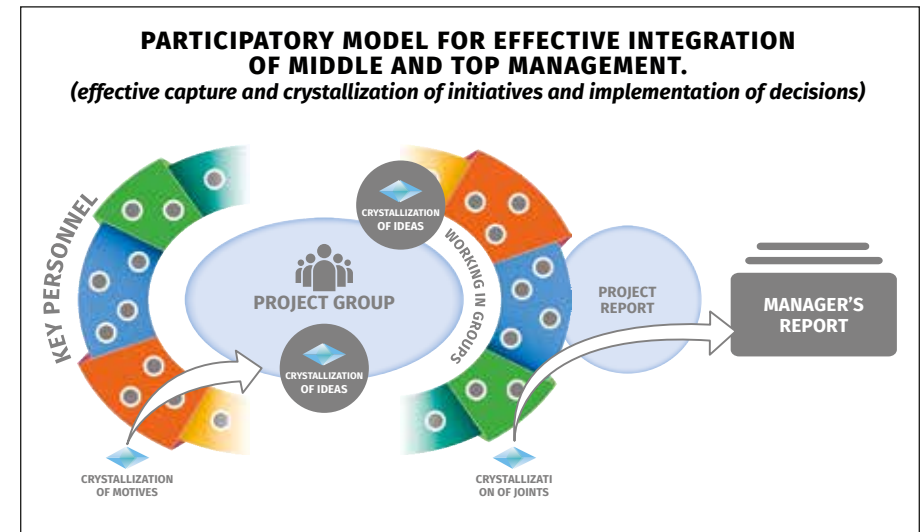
PARTICIPATORY MODEL FOR EFFECTIVE INTEGRATION OF MIDDLE AND TOP MANAGEMENT.

*(effective capture and crystallization of initiatives and implementation of decisions)*

KEY PERSONNEL

CRYSTALLIZATION OF IDEAS

WORKING IN GROUPS

PROJECT GROUP

CRYSTALLIZATION OF IDEAS

PROJECT REPORT

MANAGER'S REPORT

CRYSTALLIZATION OF MOTIVES

CRYSTALLIZATI ON OF JOINTS